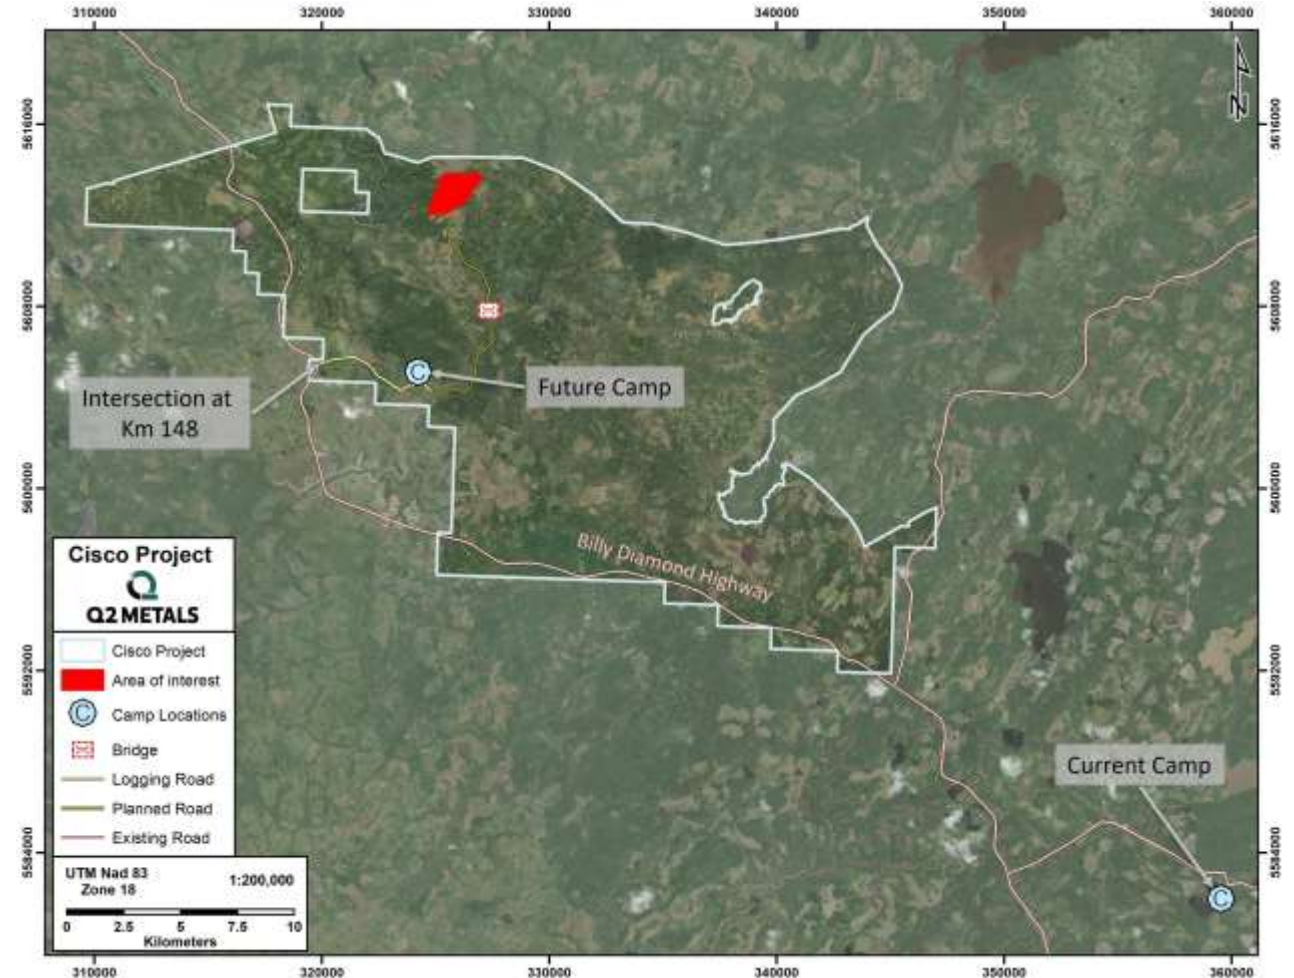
310000 320000 330000 340000 350000 360000

N

5616000 5608000 5600000 5592000 5584000

5616000 5608000 5600000 5592000 5584000

Future Camp

Intersection at Km 148

Billy Diamond Highway

Current Camp

Cisco Project
Q2 METALS

Cisco Project
Area of interest
Camp Locations
Bridge
Logging Road
Planned Road
Existing Road

UTM Nad 83
Zone 18
1:200,000
0 2.5 5 7.5 10
Kilometers

310000 320000 330000 340000 350000 360000